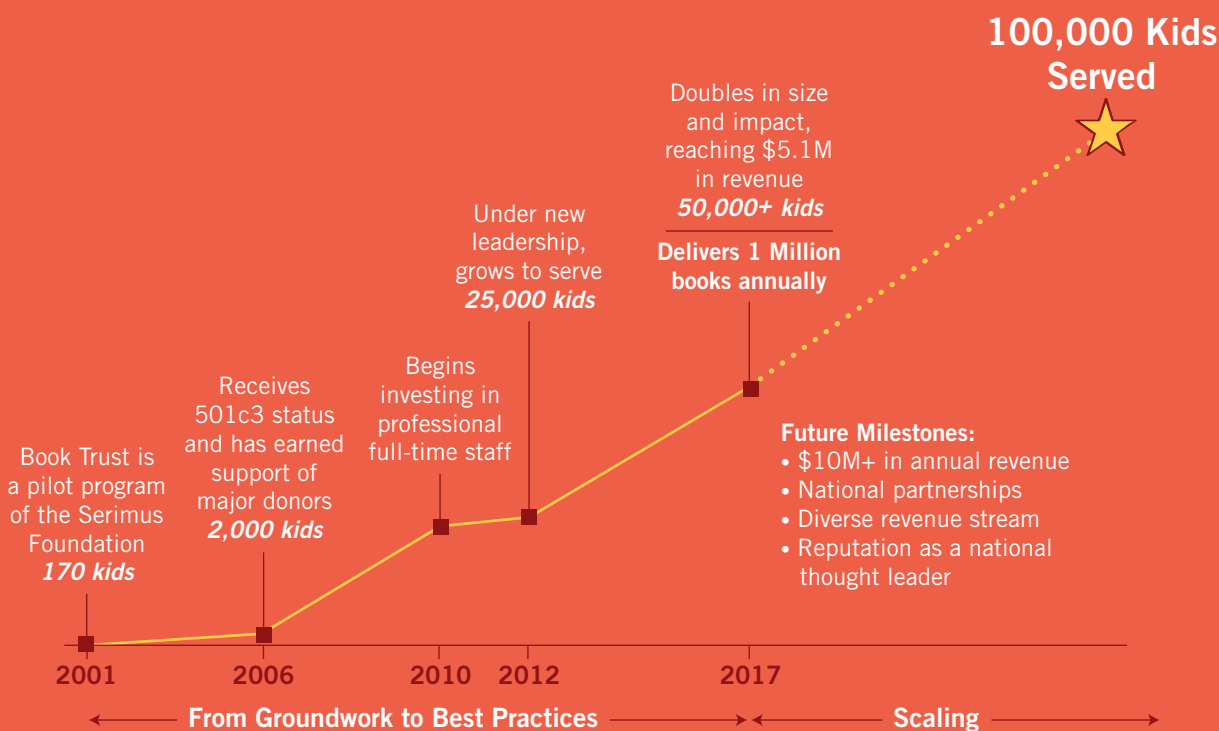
100,000 Kids Served

Doubles in size and impact, reaching $5.1M in revenue
***50,000+ kids***

**Delivers 1 Million books annually**

Under new leadership, grows to serve
***25,000 kids***

Begins investing in professional full-time staff

Receives 501c3 status and has earned support of major donors
***2,000 kids***

Book Trust is a pilot program of the Serimus Foundation
***170 kids***

**Future Milestones:**
• $10M+ in annual revenue
• National partnerships
• Diverse revenue stream
• Reputation as a national thought leader

2001 2006 2010 2012 2017

From Groundwork to Best Practices

Scaling